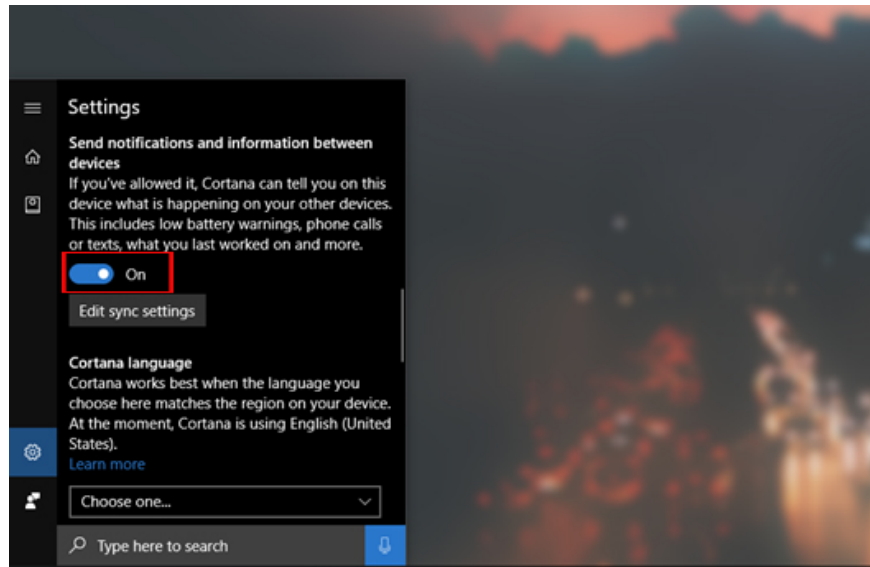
Settings

Send notifications and information between devices

If you've allowed it, Cortana can tell you on this device what is happening on your other devices. This includes low battery warnings, phone calls or texts, what you last worked on and more.

On

Edit sync settings

Cortana language

Cortana works best when the language you choose here matches the region on your device. At the moment, Cortana is using English (United States).

Learn more

Choose one...

Type here to search